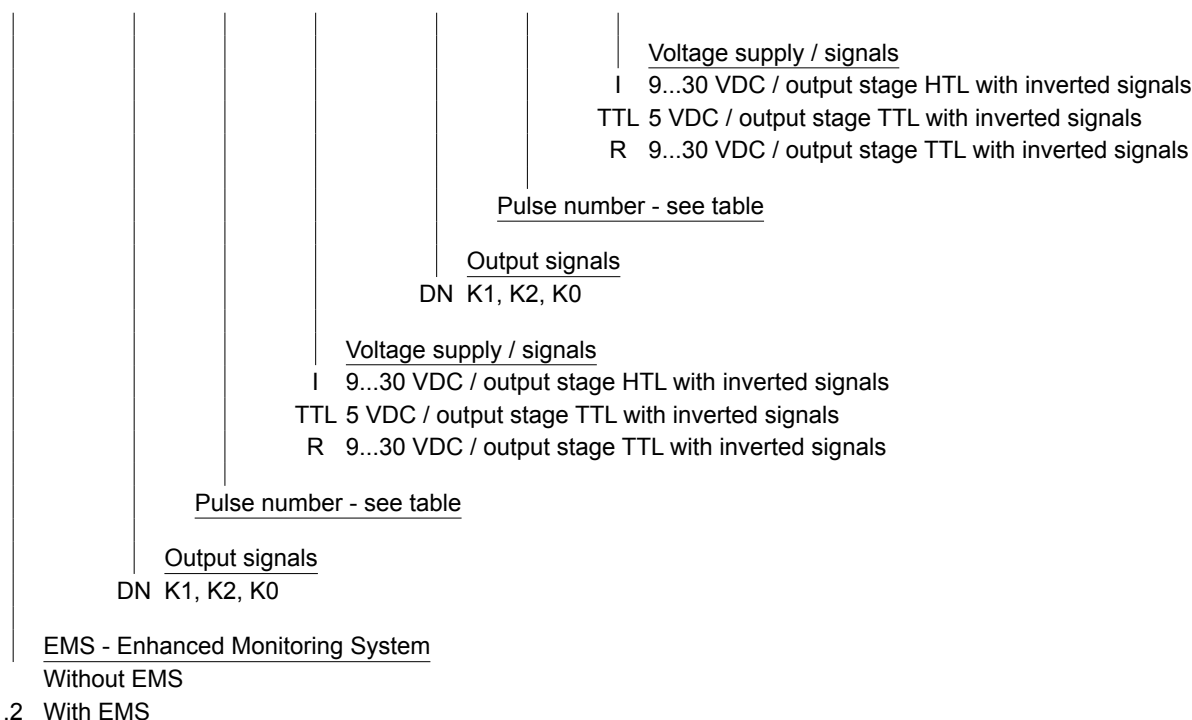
Voltage supply / signals
I 9...30 VDC / output stage HTL with inverted signals
TTL 5 VDC / output stage TTL with inverted signals
R 9...30 VDC / output stage TTL with inverted signals

Pulse number - see table

Output signals
DN K1, K2, K0

Voltage supply / signals
I 9...30 VDC / output stage HTL with inverted signals
TTL 5 VDC / output stage TTL with inverted signals
R 9...30 VDC / output stage TTL with inverted signals

Pulse number - see table

Output signals
DN K1, K2, K0

EMS - Enhanced Monitoring System
Without EMS
.2 With EMS